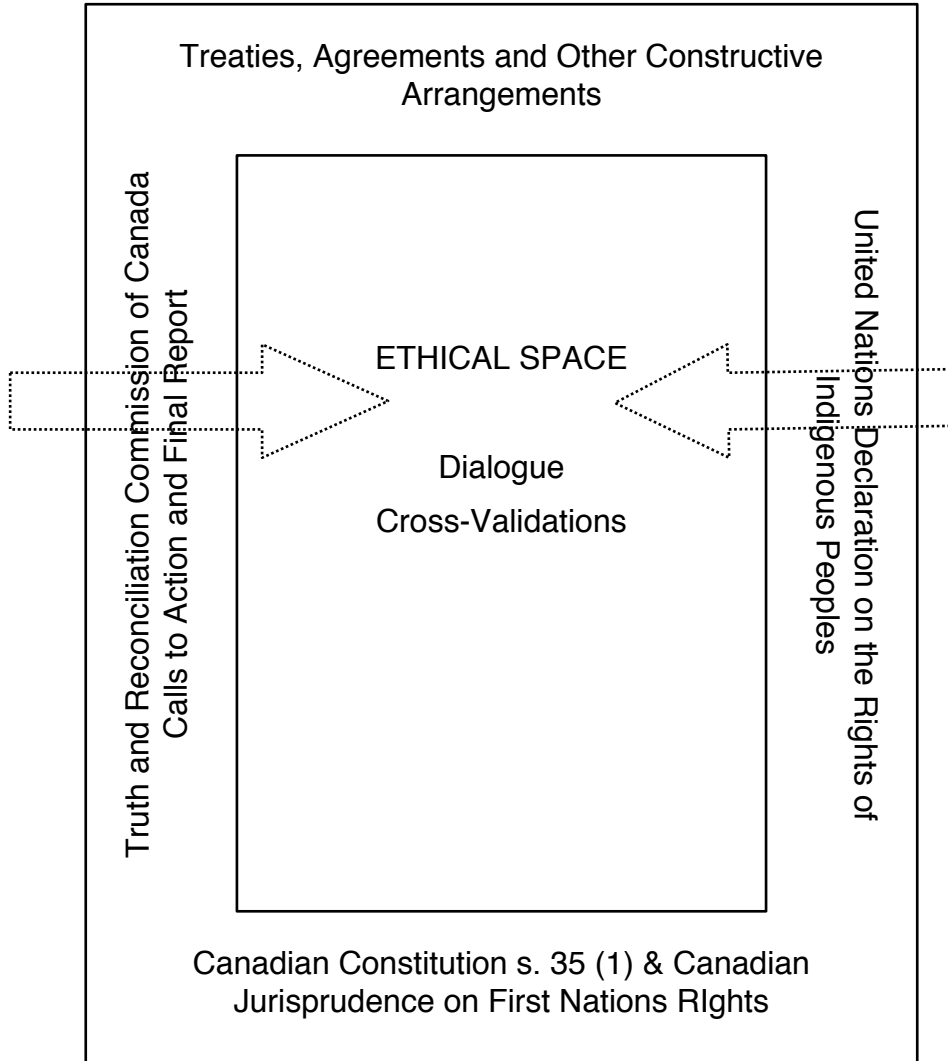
Treaties, Agreements and Other Constructive Arrangements

Truth and Reconciliation Commission of Canada Calls to Action and Final Report

ETHICAL SPACE

Dialogue

Cross-Validations

United Nations Declaration on the Rights of Indigenous Peoples

Canadian Constitution s. 35 (1) & Canadian Jurisprudence on First Nations RIghts